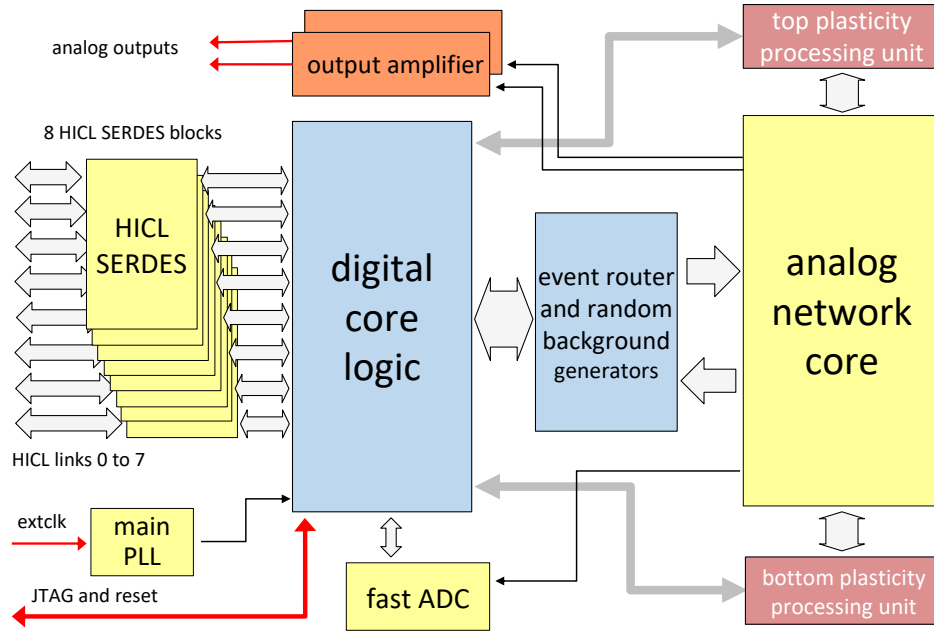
analog outputs

output amplifier

top plasticity processing unit

8 HICL SERDES blocks

HICL SERDES

digital core logic

event router and random background generators

analog network core

HICL links 0 to 7

extclk

main PLL

JTAG and reset

fast ADC

bottom plasticity processing unit